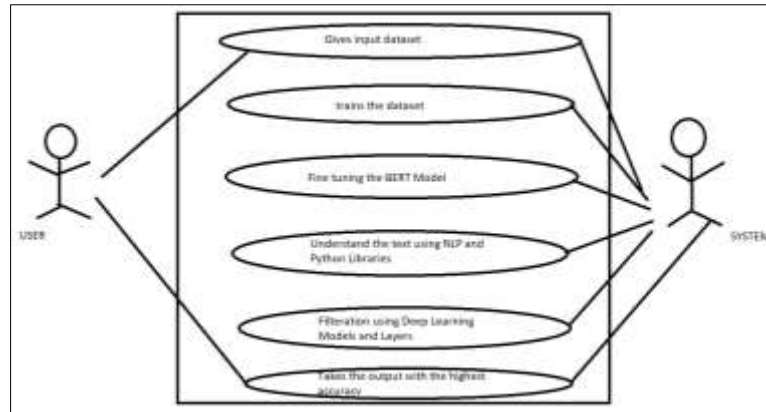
Gives input dataset

trains the dataset

Fine tuning the BERT Model

Understand the text using NLP and Python Libraries

Filteration using Deep Learning Models and Layers

Takes the output with the highest accuracy

USER

SYSTEM